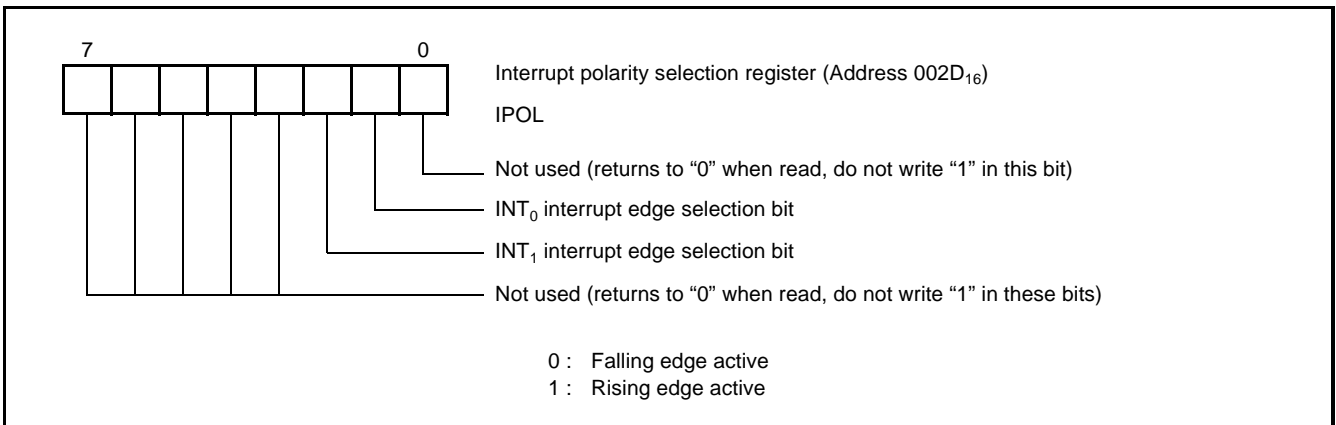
7 0

Interrupt polarity selection register (Address $002D_{16}$)

IPOL

Not used (returns to “0” when read, do not write “1” in this bit)

$INT_0$ interrupt edge selection bit

$INT_1$ interrupt edge selection bit

Not used (returns to “0” when read, do not write “1” in these bits)

0 : Falling edge active
1 : Rising edge active